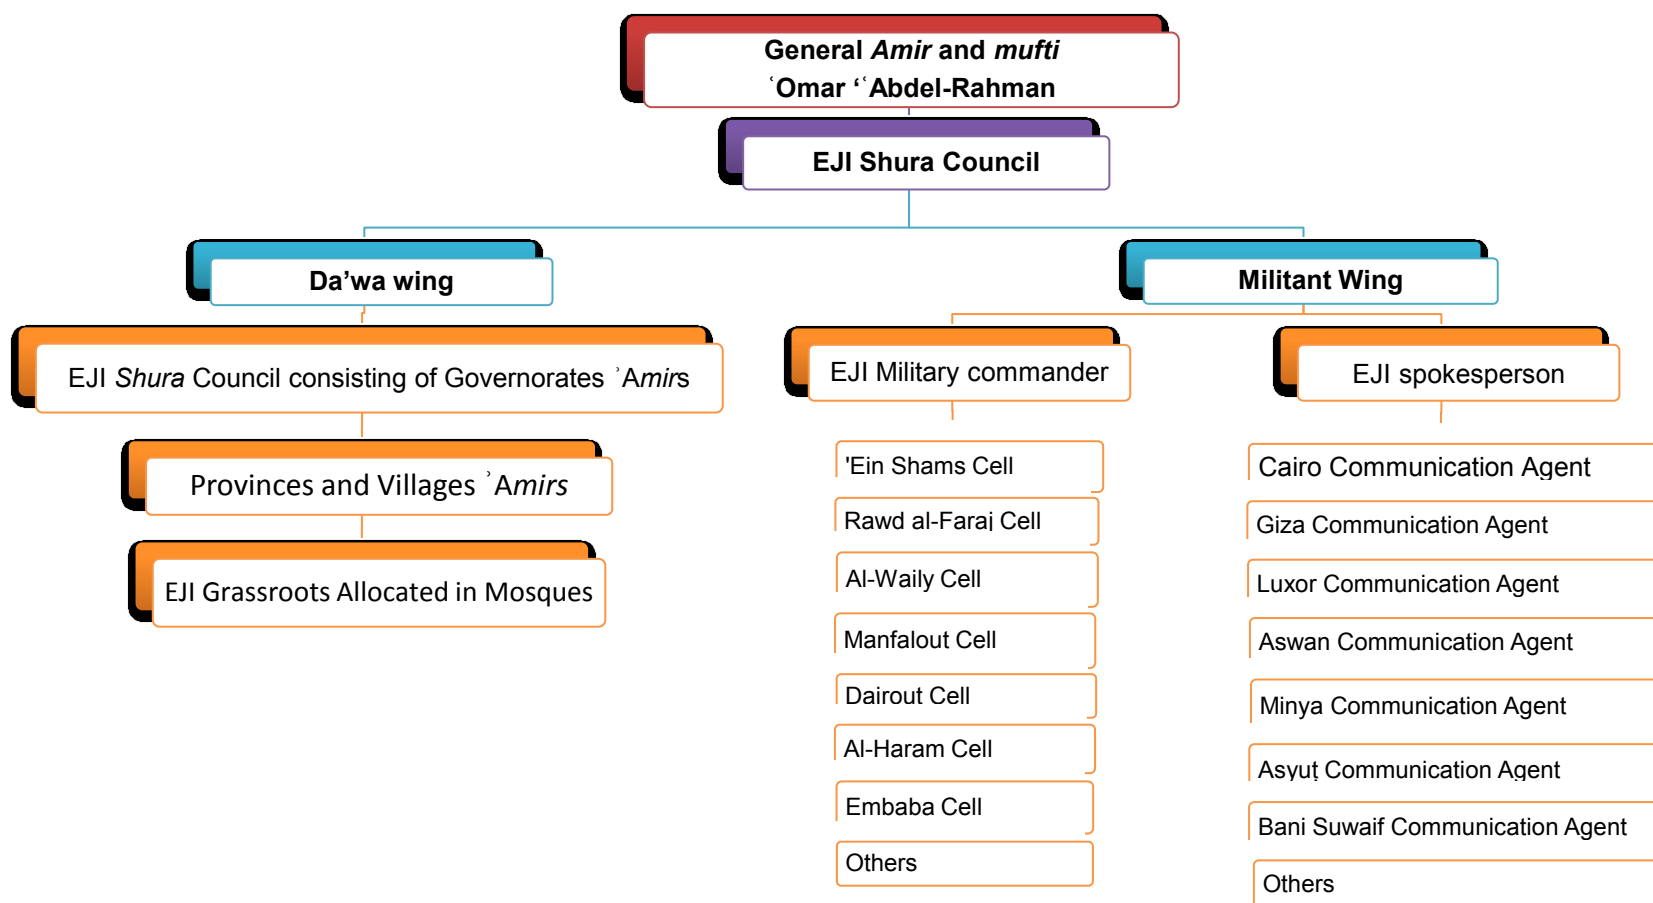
General *Amir* and *mufti* ʿOmar ʿʿAbdel-Rahman

EJI Shura Council

Da'wa wing

Militant Wing

EJI *Shura* Council consisting of Governorates ʾ*Amirs*

Provinces and Villages ʾ*Amirs*

EJI Grassroots Allocated in Mosques

EJI Military commander

EJI spokesperson

'Ein Shams Cell

Rawd al-Faraj Cell

Al-Waily Cell

Manfalout Cell

Dairout Cell

Al-Haram Cell

Embaba Cell

Others

Cairo Communication Agent

Giza Communication Agent

Luxor Communication Agent

Aswan Communication Agent

Minya Communication Agent

Asyuṭ Communication Agent

Bani Suwaif Communication Agent

Others